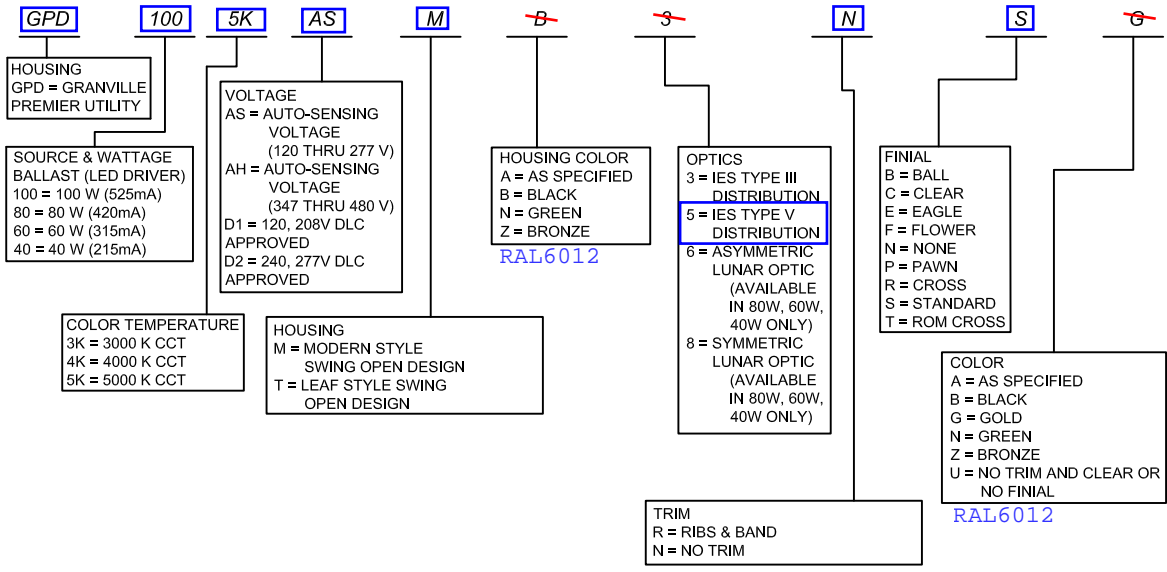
GPD 100 5K AS M B 3 N S G

HOUSING
GPD = GRANVILLE PREMIER UTILITY

SOURCE & WATTAGE BALLAST (LED DRIVER)
100 = 100 W (525mA)
80 = 80 W (420mA)
60 = 60 W (315mA)
40 = 40 W (215mA)

COLOR TEMPERATURE
3K = 3000 K CCT
4K = 4000 K CCT
5K = 5000 K CCT

VOLTAGE
AS = AUTO-SENSING VOLTAGE (120 THRU 277 V)
AH = AUTO-SENSING VOLTAGE (347 THRU 480 V)
D1 = 120, 208V DLC APPROVED
D2 = 240, 277V DLC APPROVED

HOUSING
M = MODERN STYLE SWING OPEN DESIGN
T = LEAF STYLE SWING OPEN DESIGN

HOUSING COLOR
A = AS SPECIFIED
B = BLACK
N = GREEN
Z = BRONZE

RAL6012

OPTICS
3 = IES TYPE III DISTRIBUTION
5 = IES TYPE V DISTRIBUTION
6 = ASYMMETRIC LUNAR OPTIC (AVAILABLE IN 80W, 60W, 40W ONLY)
8 = SYMMETRIC LUNAR OPTIC (AVAILABLE IN 80W, 60W, 40W ONLY)

TRIM
R = RIBS & BAND
N = NO TRIM

FINIAL
B = BALL
C = CLEAR
E = EAGLE
F = FLOWER
N = NONE
P = PAWN
R = CROSS
S = STANDARD
T = ROM CROSS

COLOR
A = AS SPECIFIED
B = BLACK
G = GOLD
N = GREEN
Z = BRONZE
U = NO TRIM AND CLEAR OR NO FINIAL

RAL6012